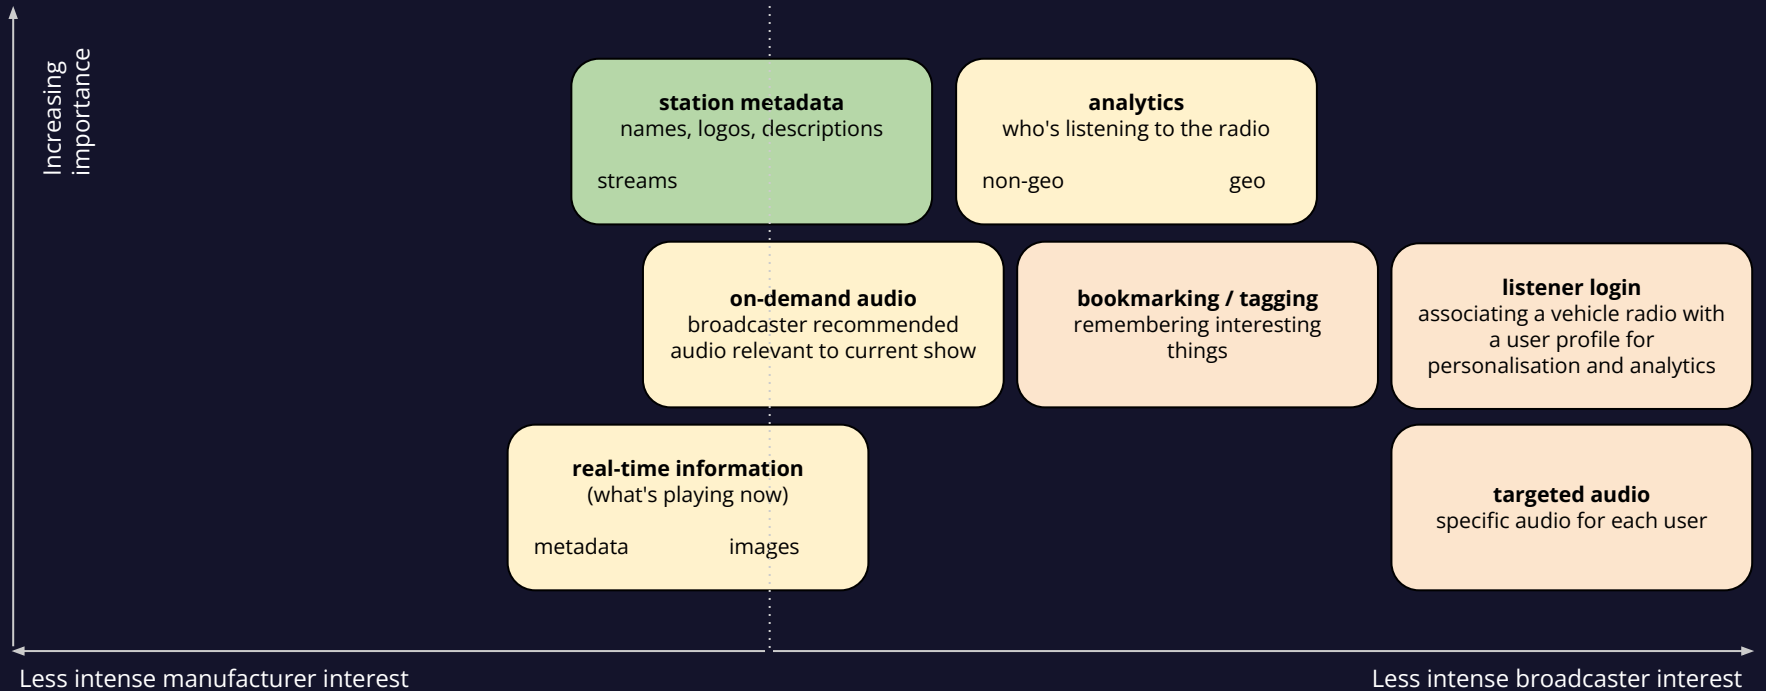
Increasing importance

**station metadata**
names, logos, descriptions

streams

**analytics**
who's listening to the radio

non-geo geo

**on-demand audio**
broadcaster recommended audio relevant to current show

**bookmarking / tagging**
remembering interesting things

**listener login**
associating a vehicle radio with a user profile for personalisation and analytics

**real-time information**
(what's playing now)

metadata images

**targeted audio**
specific audio for each user

Less intense manufacturer interest

Less intense broadcaster interest